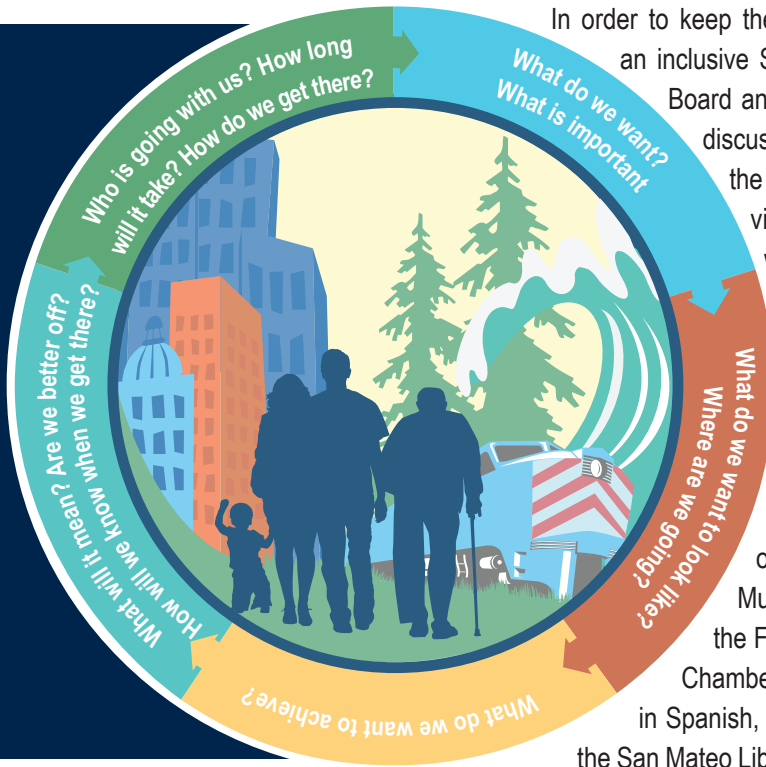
Who is going with us? How long will it take? How do we get there?

What do we want? What is important

What do we want to look like? Where are we going?

What do we want to achieve?

What will it mean? Are we better off? How will we know when we get there?

In order to keep the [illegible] an inclusive S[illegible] Board an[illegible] discus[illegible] the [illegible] vi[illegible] w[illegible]

c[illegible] Mu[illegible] the F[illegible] Chambe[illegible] in Spanish, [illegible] the San Mateo Lib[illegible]